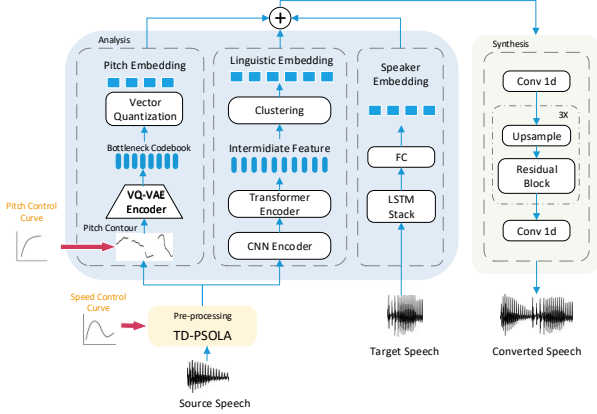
Analysis

Pitch Embedding

Vector Quantization

Bottleneck Codebook

VQ-VAE Encoder

Pitch Contour

Pitch Control Curve

Linguistic Embedding

Clustering

Intermidiate Feature

Transformer Encoder

CNN Encoder

Speaker Embedding

FC

LSTM Stack

Synthesis

Conv 1d

3X

Upsample

Residual Block

Conv 1d

Speed Control Curve

Pre-processing

TD-PSOLA

Source Speech

Target Speech

Converted Speech